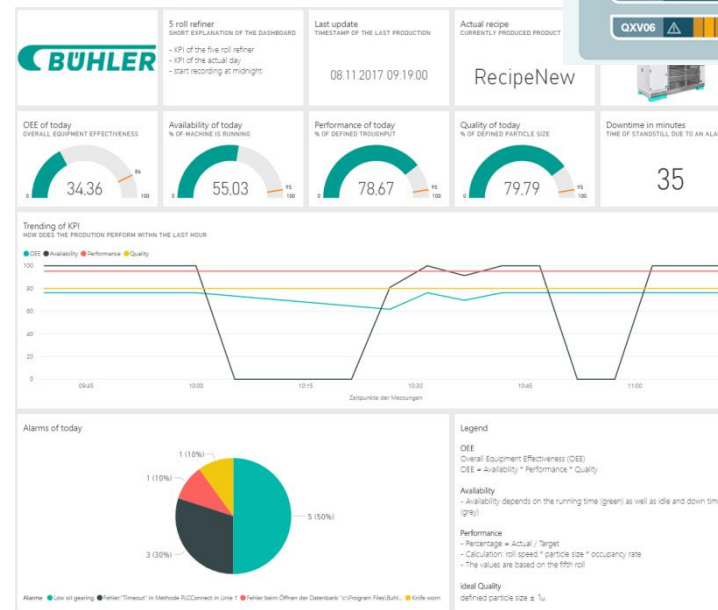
BÜHLER

5 roll refiner
SHORT EXPLANATION OF THE DASHBOARD
- KPI of the five roll refiner
- KPI of the actual day
- start recording at midnight

Last update
TIMESTAMP OF THE LAST PRODUCTION
08.11.2017 09:19:00

Actual recipe
CURRENTLY PRODUCED PRODUCT
RecipeNew

QXV06

OEE of today
OVERALL EQUIPMENT EFFECTIVENESS
0 34,36 100 85

Availability of today
% OF MACHINE IS RUNNING
0 55,03 100 95

Performance of today
% OF DEFINED TROUGHPUT
0 78,67 100

Quality of today
% OF DEFINED PARTICLE SIZE
0 79,79 100 95

Downtime in minutes
TIME OF STANDSTILL DUE TO AN ALA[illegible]
35

Trending of KPI
HOW DOES THE PRODUTION PERFORM WITHN THE LAST HOUR
OEE Availability Performance Quality
100
80
60
40
20
0
09:45 10:00 10:15 10:30 10:45 11:00
Zeitpunkte der Messungen

Alarms of today
1 (10%)
1 (10%)
5 (50%)
3 (30%)
Alarme Low oil gearing Fehler:"Timeout" in Methode PLCConnect in Linie 1 Fehler beim Öffnen der Datenbank "c:\Program Files\Buhl... Knife worn

Legend
OEE
Overall Equipment Effectiveness (OEE)
OEE = Availability * Performance * Quality

Availability
- Availability depends on the running time (green) as well as idle and down tim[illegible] (grey)

Performance
- Percentage = Actual / Target
- Calculation: roll speed * particle size * occupancy rate
- The values are based on the fifth roll

Ideal Quality
definied particle size ± 1µ